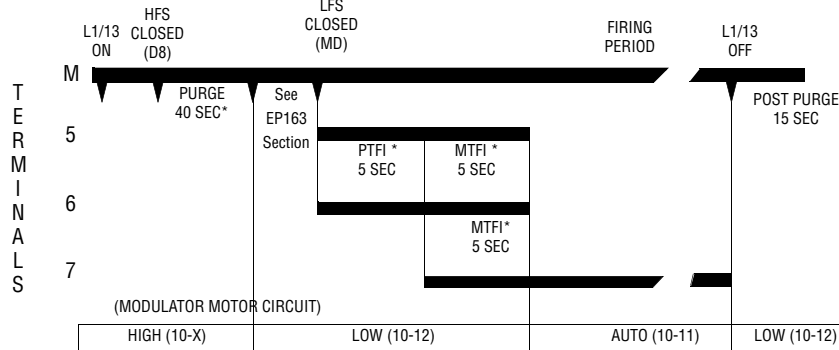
L1/13 ON

HFS CLOSED (D8)

LFS CLOSED (MD)

FIRING PERIOD

L1/13 OFF

TERMINALS

M

PURGE 40 SEC*

See EP163 Section

POST PURGE 15 SEC

5

PTFI * 5 SEC

MTFI * 5 SEC

6

MTFI* 5 SEC

7

(MODULATOR MOTOR CIRCUIT)

| HIGH (10-X) | LOW (10-12) | AUTO (10-11) | LOW (10-12) |
|---|---|---|---|